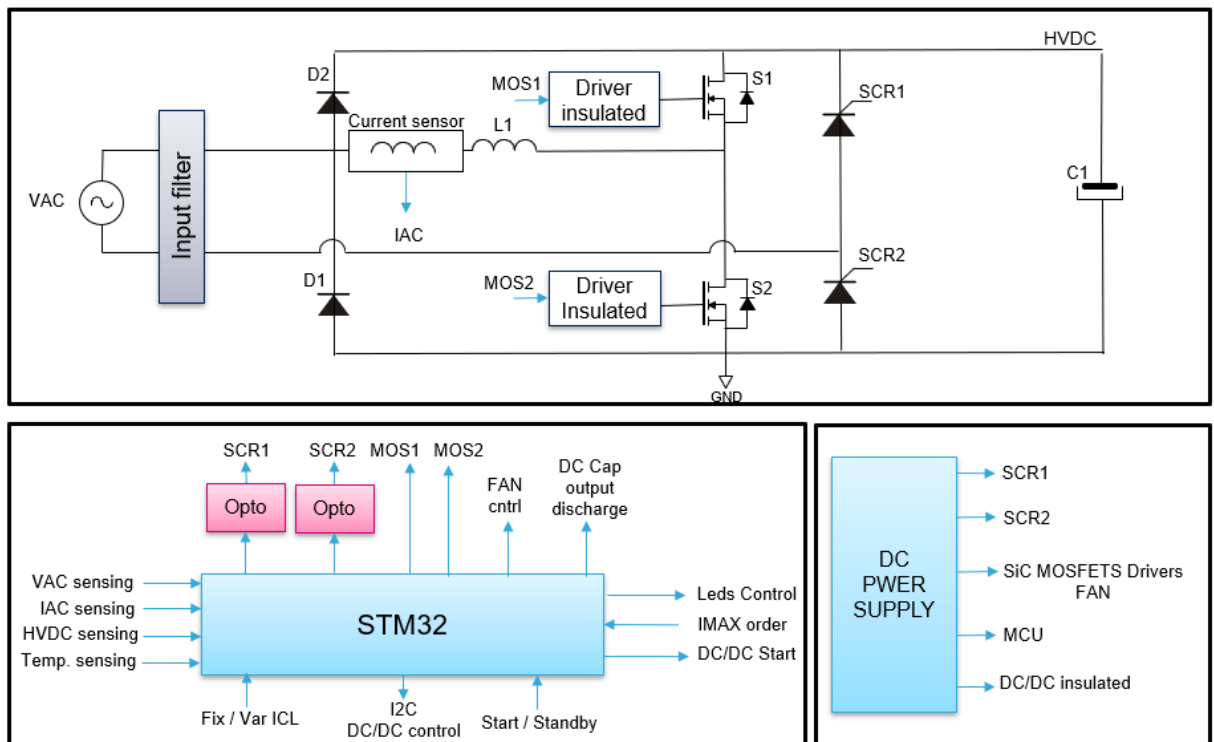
HVDC

D2

MOS1

Driver insulated

S1

SCR1

VAC

Input filter

Current sensor

L1

C1

IAC

SCR2

D1

MOS2

Driver Insulated

S2

GND

SCR1

SCR2

MOS1

MOS2

FAN cntrl

DC Cap output discharge

Opto

Opto

VAC sensing

IAC sensing

HVDC sensing

Temp. sensing

STM32

Leds Control

IMAX order

DC/DC Start

Fix / Var ICL

I2C DC/DC control

Start / Standby

DC PWER SUPPLY

SCR1

SCR2

SiC MOSFETS Drivers FAN

MCU

DC/DC insulated